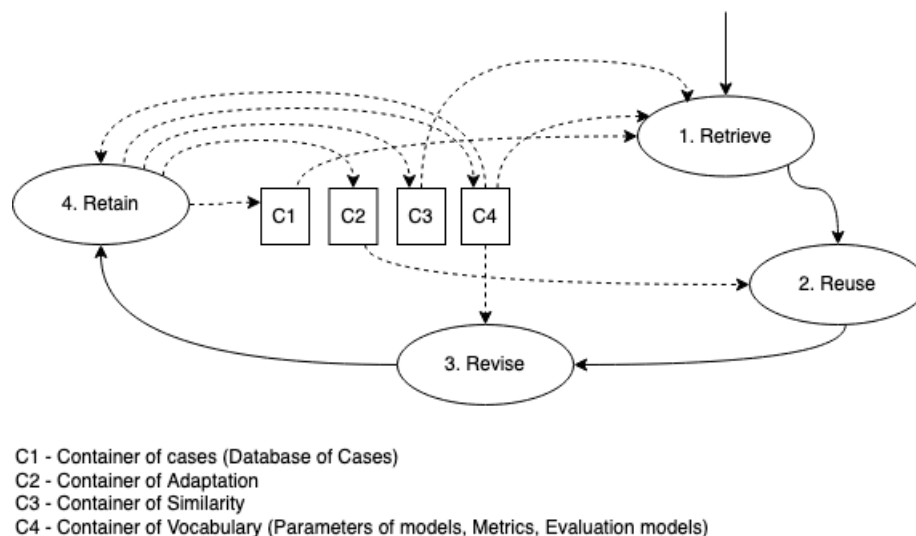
1. Retrieve

4. Retain

C1

C2

C3

C4

2. Reuse

3. Revise

C1 - Container of cases (Database of Cases)
C2 - Container of Adaptation
C3 - Container of Similarity
C4 - Container of Vocabulary (Parameters of models, Metrics, Evaluation models)